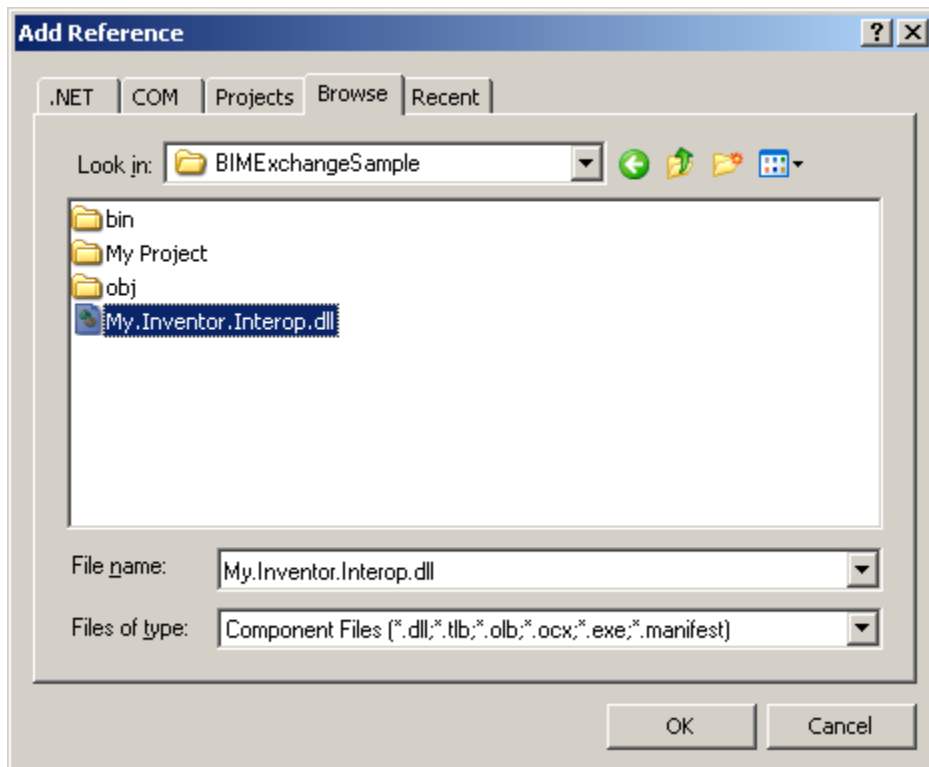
Add Reference

?

.NET COM Projects Browse Recent

Look in: BIMExchangeSample

bin
My Project
obj
My.Inventor.Interop.dll

File name: My.Inventor.Interop.dll

Files of type: Component Files (*.dll;*.tlb;*.olb;*.ocx;*.exe;*.manifest)

OK Cancel